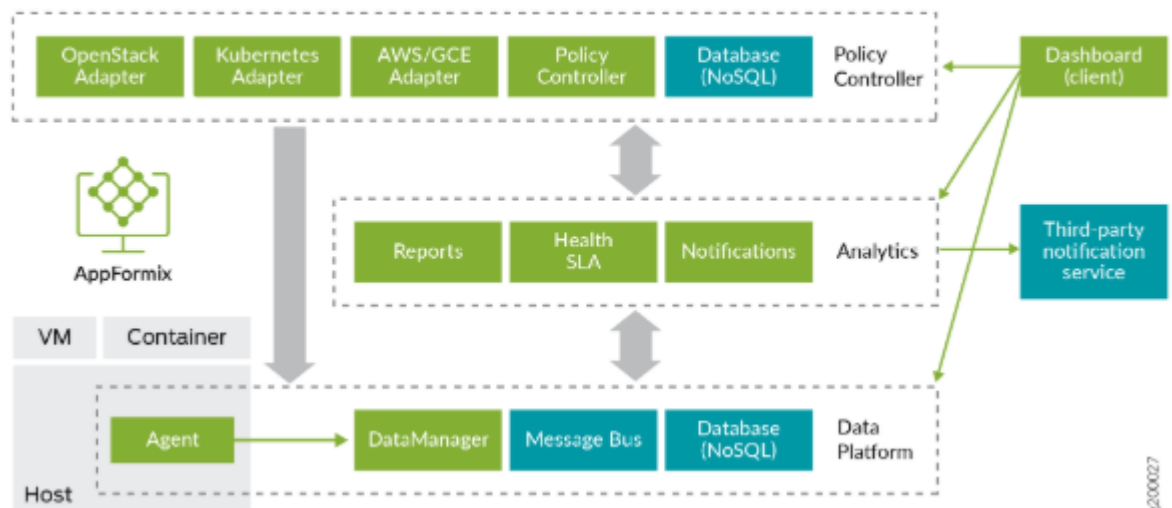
OpenStack Adapter
Kubernetes Adapter
AWS/GCE Adapter
Policy Controller
Database (NoSQL)
Policy Controller
Dashboard (client)

AppFormix

Reports
Health SLA
Notifications
Analytics
Third-party notification service

VM
Container

Host
Agent
DataManager
Message Bus
Database (NoSQL)
Data Platform

j200027